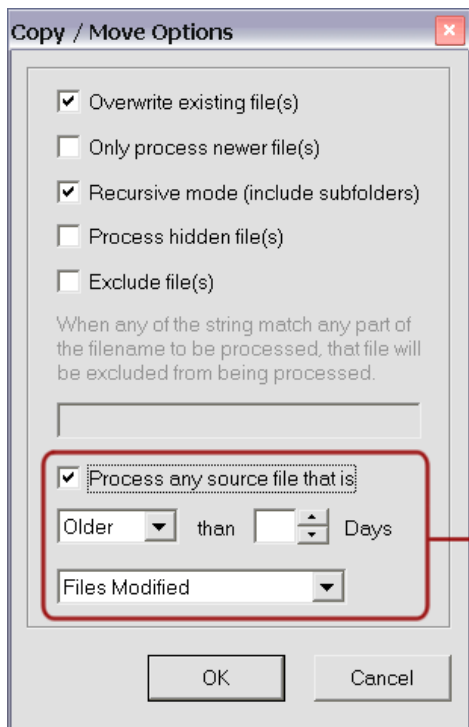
Copy / Move Options

Overwrite existing file(s)

Only process newer file(s)

Recursive mode (include subfolders)

Process hidden file(s)

Exclude file(s)

When any of the string match any part of the filename to be processed, that file will be excluded from being processed.

Process any source file that is

Older

than

Days

Files Modified

OK

Cancel